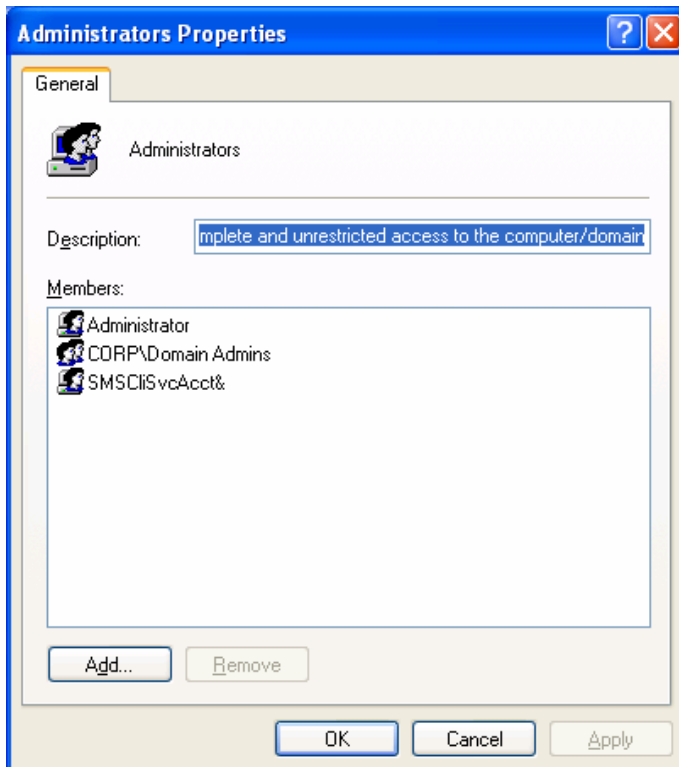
Administrators Properties

?

General

Administrators

Description: mplete and unrestricted access to the computer/domain

Members:

Administrator
CORP\Domain Admins
SMSCliSvcAcct&

Add...
Remove

OK
Cancel
Apply